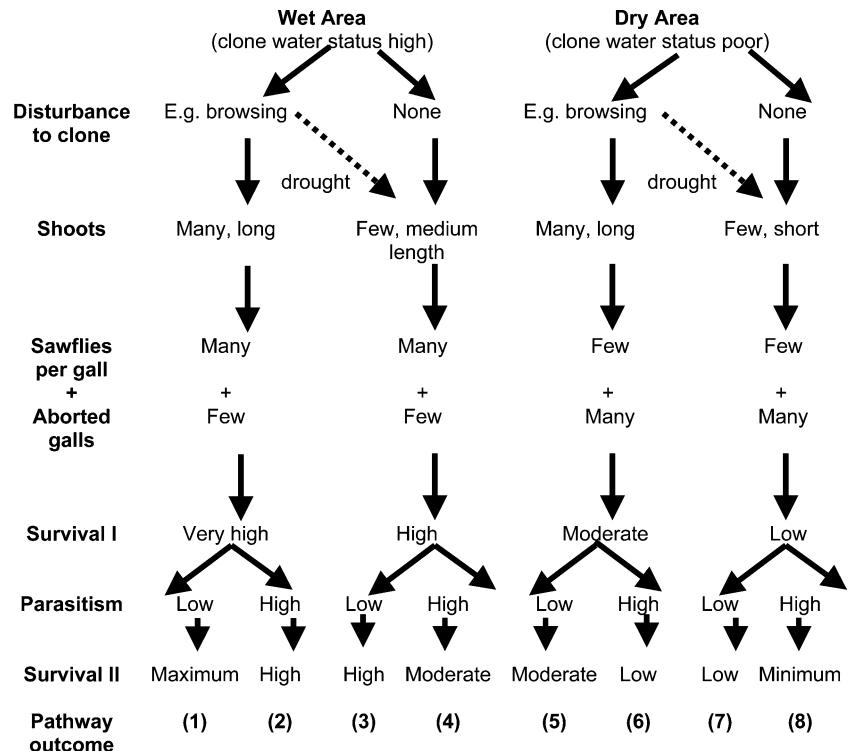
Wet Area
(clone water status high)

Dry Area
(clone water status poor)

Disturbance to clone
E.g. browsing
None
E.g. browsing
None

drought
drought

Shoots
Many, long
Few, medium length
Many, long
Few, short

Sawflies per gall
Many
Many
Few
Few

+
+
+
+
+

Aborted galls
Few
Few
Many
Many

Survival I
Very high
High
Moderate
Low

Parasitism
Low
High
Low
High
Low
High
Low
High

Survival II
Maximum
High
High
Moderate
Moderate
Low
Low
Minimum

Pathway outcome
(1)
(2)
(3)
(4)
(5)
(6)
(7)
(8)